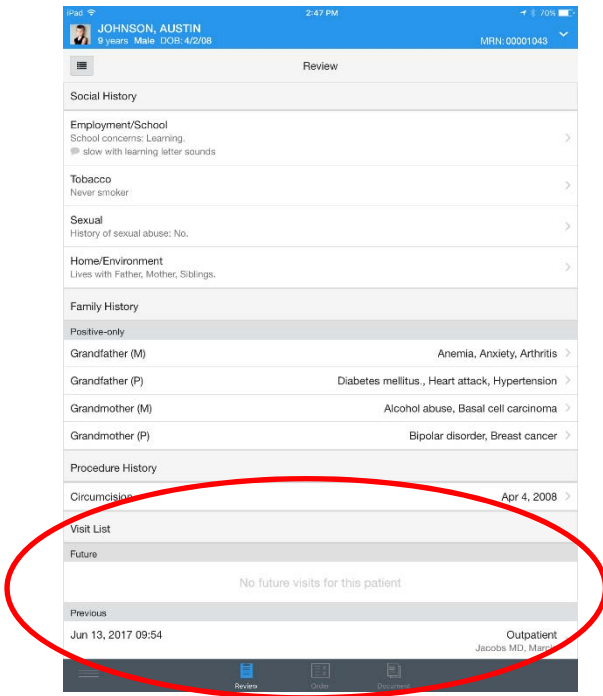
iPad 2:47 PM 70%
JOHNSON, AUSTIN
9 years Male DOB: 4/2/08
MRN: 00001043

Review

Social History

Employment/School
School concerns: Learning.
slow with learning letter sounds

Tobacco
Never smoker

Sexual
History of sexual abuse: No.

Home/Environment
Lives with Father, Mother, Siblings.

Family History

Positive-only

Grandfather (M) Anemia, Anxiety, Arthritis

Grandfather (P) Diabetes mellitus., Heart attack, Hypertension

Grandmother (M) Alcohol abuse, Basal cell carcinoma

Grandmother (P) Bipolar disorder, Breast cancer

Procedure History

Circumcision Apr 4, 2008

Visit List

Future

No future visits for this patient

Previous

Jun 13, 2017 09:54 Outpatient
Jacobs MD, Marc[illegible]

Review Order Document